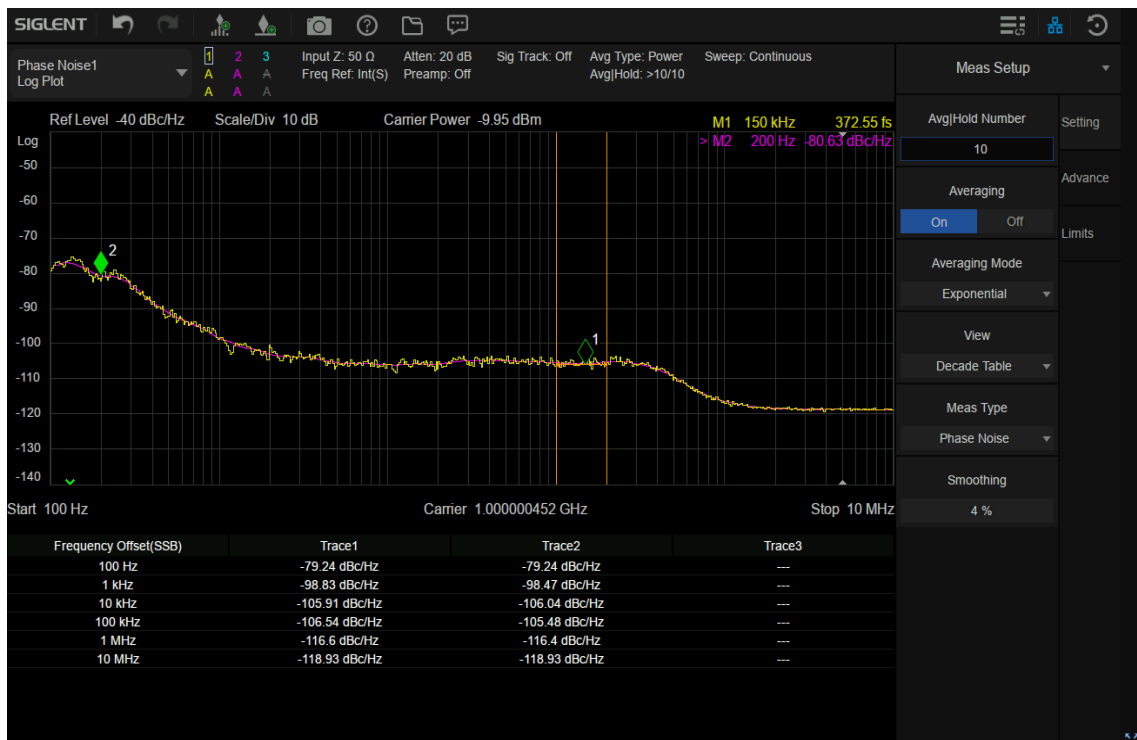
SIGLENT

Phase Noise1
Log Plot

1 2 3
A A A
A A A

Input Z: 50 Ω
Freq Ref: Int(S)

Atten: 20 dB
Preamp: Off

Sig Track: Off

Avg Type: Power
Avg|Hold: >10/10

Sweep: Continuous

Meas Setup

Ref Level -40 dBc/Hz   Scale/Div 10 dB   Carrier Power -9.95 dBm

M1 150 kHz 372.55 fs
> M2 200 Hz -80.63 dBc/Hz

Log
-50
-60
-70
-80
-90
-100
-110
-120
-130
-140

2
1

Start 100 Hz   Carrier 1.000000452 GHz   Stop 10 MHz

| Frequency Offset(SSB) | Trace1 | Trace2 | Trace3 |
|---|---|---|---|
| 100 Hz | -79.24 dBc/Hz | -79.24 dBc/Hz | --- |
| 1 kHz | -98.83 dBc/Hz | -98.47 dBc/Hz | --- |
| 10 kHz | -105.91 dBc/Hz | -106.04 dBc/Hz | --- |
| 100 kHz | -106.54 dBc/Hz | -105.48 dBc/Hz | --- |
| 1 MHz | -116.6 dBc/Hz | -116.4 dBc/Hz | --- |
| 10 MHz | -118.93 dBc/Hz | -118.93 dBc/Hz | --- |

Avg|Hold Number
10

Averaging
On Off

Averaging Mode
Exponential

View
Decade Table

Meas Type
Phase Noise

Smoothing
4 %

Setting
Advance
Limits